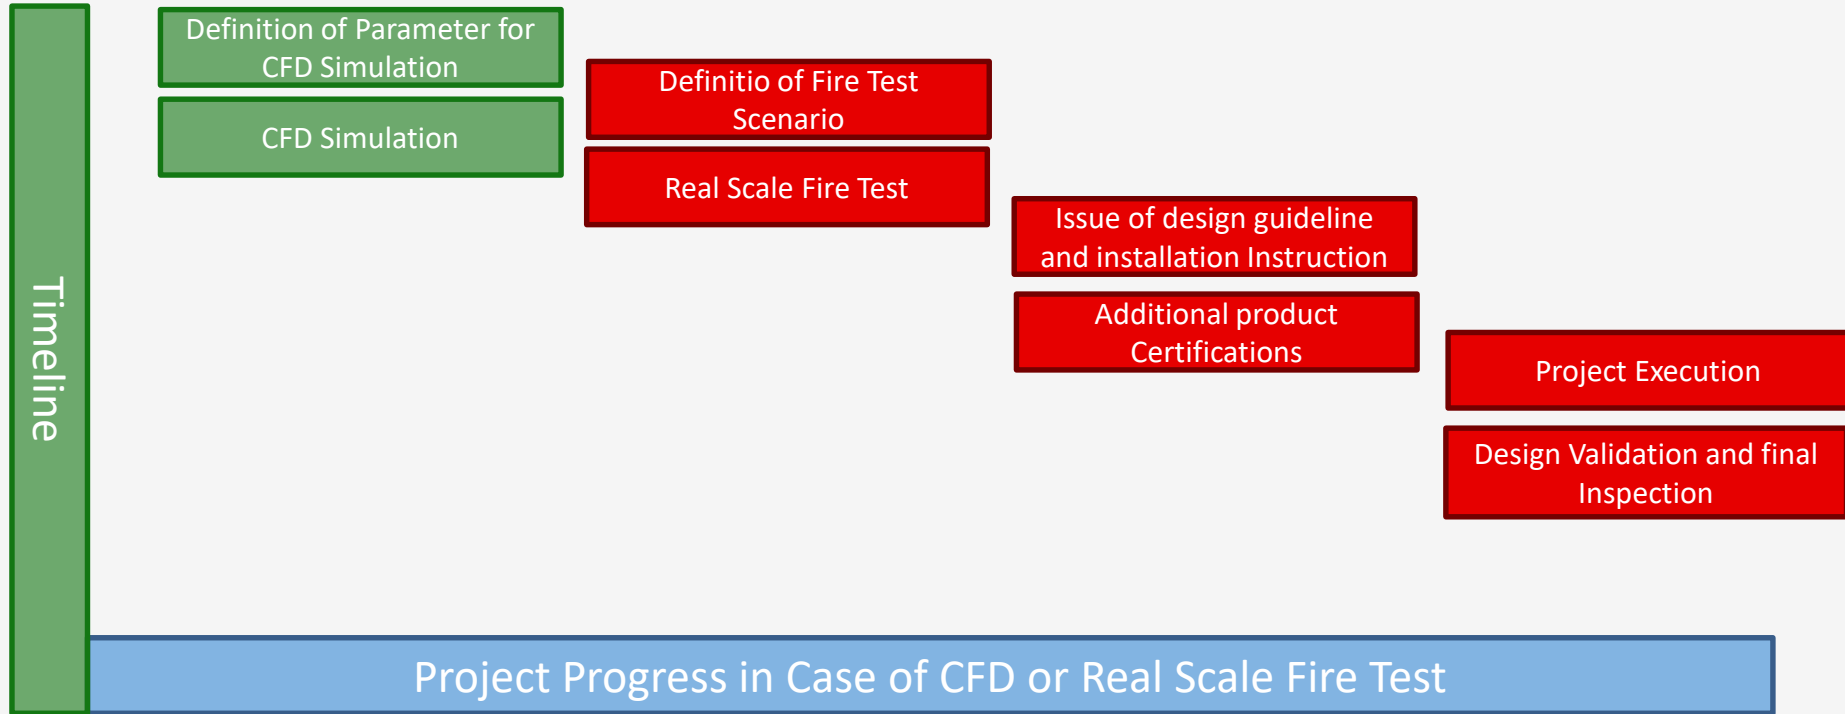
Timeline

Definition of Parameter for CFD Simulation

CFD Simulation

Definitio of Fire Test Scenario

Real Scale Fire Test

Issue of design guideline and installation Instruction

Additional product Certifications

Project Execution

Design Validation and final Inspection

Project Progress in Case of CFD or Real Scale Fire Test